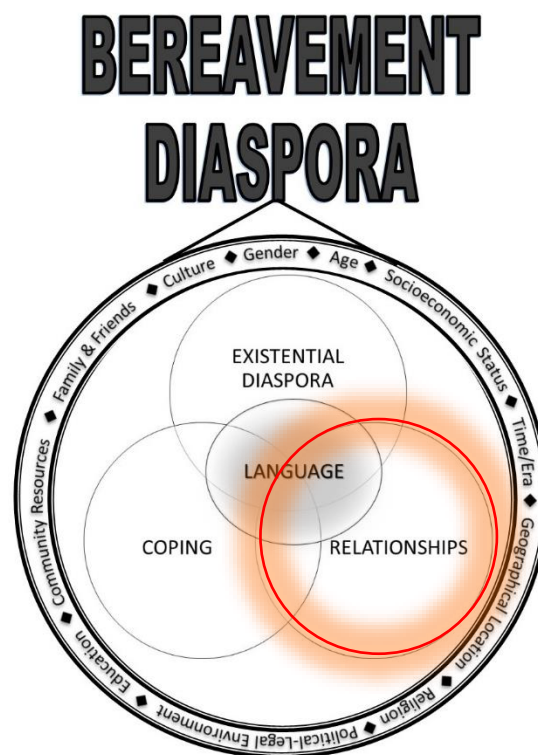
BEREAVEMENT DIASPORA

Culture ◆ Gender ◆ Age ◆ Socioeconomic Status ◆ Time/Era ◆ Geographical Location ◆ Religion ◆ Political-Legal Environment ◆ Education ◆ Community Resources ◆ Family & Friends ◆

EXISTENTIAL DIASPORA

LANGUAGE

COPING

RELATIONSHIPS